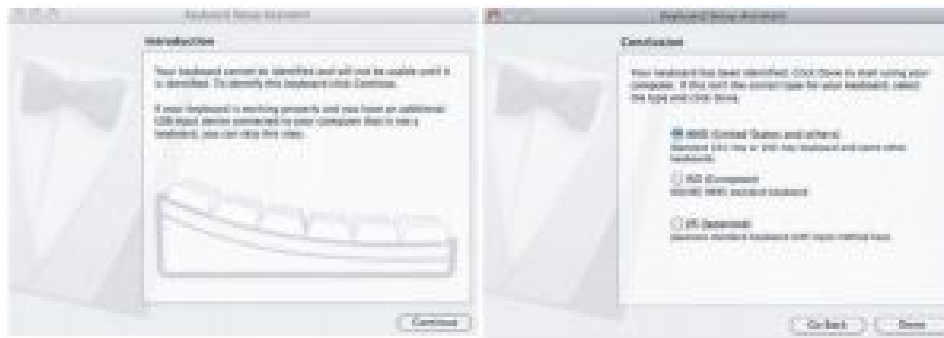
Keyboard Setup Assistant

Introduction

Your keyboard cannot be identified and will not be usable until it is identified. To identify this keyboard click Continue.

If your keyboard is working properly and you have an additional USB input device connected to your computer that is not a keyboard, you can skip this step.

Continue

Keyboard Setup Assistant

Conclusion

Your keyboard has been identified. Click Done to start using your computer. If this isn't the correct type for your keyboard, select the type and click Done.

ANSI (United States and others)
Standard 101-key or 102-key keyboard and some other keyboards

ISO (European)
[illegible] keyboard

JIS (Japanese)
Japanese standard keyboard with input method keys

Go Back

Done